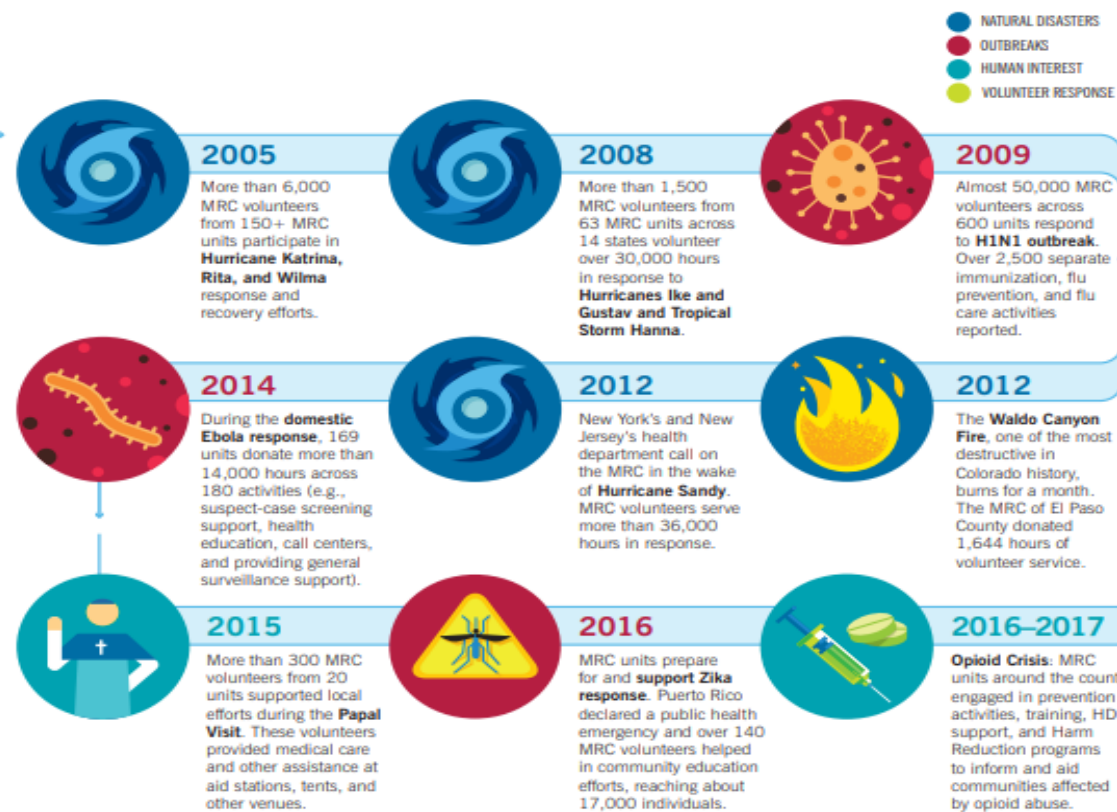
NATURAL DISASTERS
OUTBREAKS
HUMAN INTEREST
VOLUNTEER RESPONSE

2005
More than 6,000 MRC volunteers from 150+ MRC units participate in Hurricane Katrina, Rita, and Wilma response and recovery efforts.

2008
More than 1,500 MRC volunteers from 63 MRC units across 14 states volunteer over 30,000 hours in response to Hurricanes Ike and Gustav and Tropical Storm Hanna.

2009
Almost 50,000 MRC volunteers across 600 units respond to H1N1 outbreak. Over 2,500 separate immunization, flu prevention, and flu care activities reported.

2014
During the domestic Ebola response, 169 units donate more than 14,000 hours across 180 activities (e.g., suspect-case screening support, health education, call centers, and providing general surveillance support).

2012
New York's and New Jersey's health department call on the MRC in the wake of Hurricane Sandy. MRC volunteers serve more than 36,000 hours in response.

2012
The Waldo Canyon Fire, one of the most destructive in Colorado history, burns for a month. The MRC of El Paso County donated 1,644 hours of volunteer service.

2015
More than 300 MRC volunteers from 20 units supported local efforts during the Papal Visit. These volunteers provided medical care and other assistance at aid stations, tents, and other venues.

2016
MRC units prepare for and support Zika response. Puerto Rico declared a public health emergency and over 140 MRC volunteers helped in community education efforts, reaching about 17,000 individuals.

2016–2017
Opioid Crisis: MRC units around the count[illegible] engaged in prevention activities, training, HD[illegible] support, and Harm Reduction programs to inform and aid communities affected by opioid abuse.